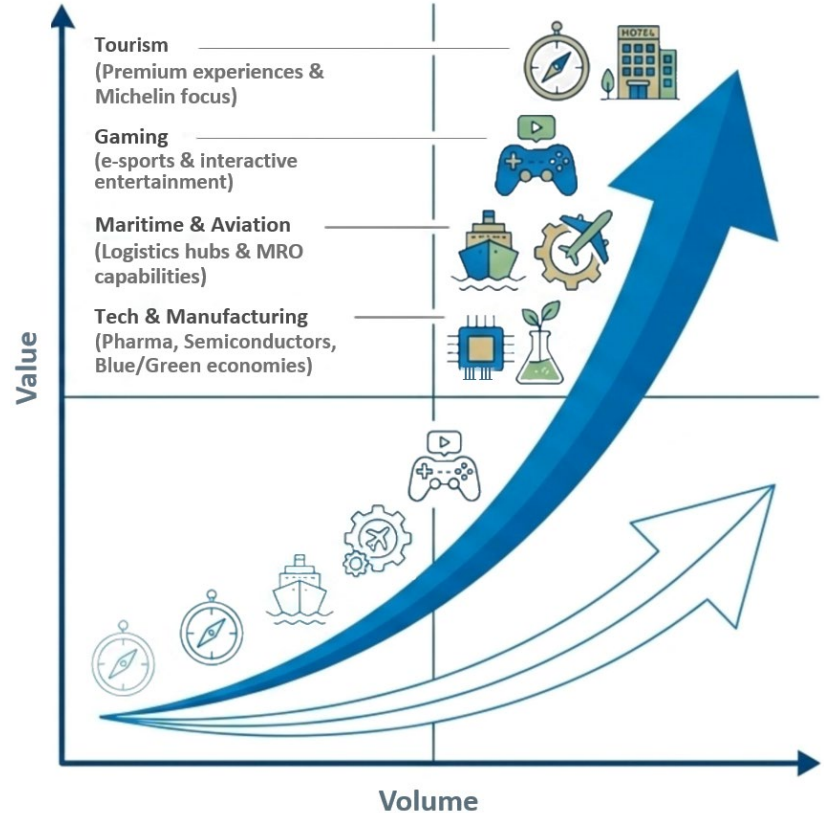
Tourism
(Premium experiences & Michelin focus)

Gaming
(e-sports & interactive entertainment)

Maritime & Aviation
(Logistics hubs & MRO capabilities)

Tech & Manufacturing
(Pharma, Semiconductors, Blue/Green economies)

HOTEL

Value

Volume